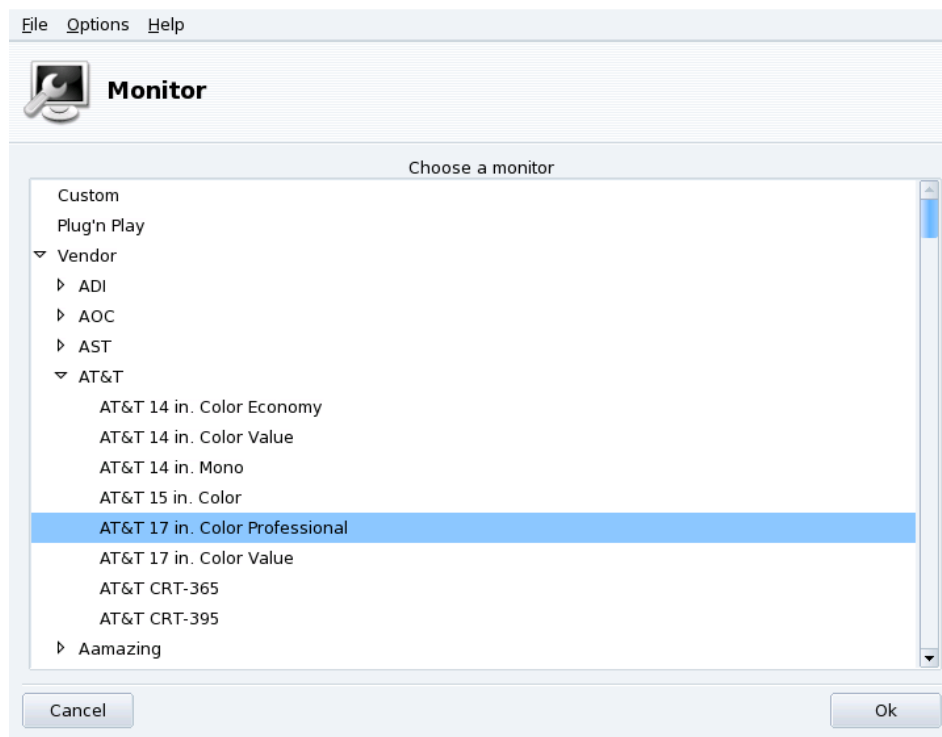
File Options Help

Monitor

Choose a monitor

Custom
Plug'n Play
Vendor
ADI
AOC
AST
AT&T
AT&T 14 in. Color Economy
AT&T 14 in. Color Value
AT&T 14 in. Mono
AT&T 15 in. Color
AT&T 17 in. Color Professional
AT&T 17 in. Color Value
AT&T CRT-365
AT&T CRT-395
Aamazing

Cancel
Ok